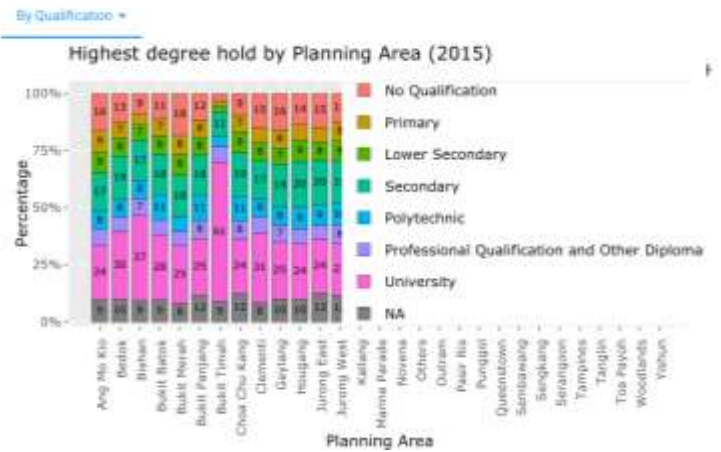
By Qualification ▾

Highest degree hold by Planning Area (2015)

H

100%
75%
50%
25%
0%

Percentage

| | No Qualification | Primary | Lower Secondary | Secondary | Polytechnic | Professional Qualification and Other Diploma | University | NA |
|---|---|---|---|---|---|---|---|---|
| Ang Mo Kio | 16 | 8 | 8 | 17 | 8 | | 24 | 9 |
| Bedok | 13 | 7 | 8 | 19 | 8 | | 30 | 10 |
| Bishan | 9 | 7 | 7 | 17 | 8 | 7 | 37 | 9 |
| Bukit Batok | 11 | 7 | 9 | 18 | 11 | | 28 | 9 |
| Bukit Merah | 16 | 8 | 8 | 18 | | | 29 | 8 |
| Bukit Panjang | 12 | 8 | 9 | 20 | 11 | 6 | 25 | 12 |
| Bukit Timah | | | | 11 | | | 61 | 9 |
| Choa Chu Kang | 9 | 7 | 9 | 19 | 11 | 6 | 34 | 12 |
| Clementi | 15 | 8 | 8 | 17 | 8 | | 31 | 8 |
| Geylang | 16 | 8 | 9 | 19 | 8 | 7 | 26 | 10 |
| Hougang | 14 | 7 | 9 | 19 | 8 | | 24 | 10 |
| Jurong East | 15 | 7 | 8 | 20 | 9 | | 24 | 12 |
| Jurong West | 1 | 8 | 9 | 20 | 9 | | 2 | 1 |

Ang Mo Kio, Bedok, Bishan, Bukit Batok, Bukit Merah, Bukit Panjang, Bukit Timah, Choa Chu Kang, Clementi, Geylang, Hougang, Jurong East, Jurong West, Kallang, Marina Parade, Novena, Others, Outram, Pasir Ris, Punggol, Queenstown, Sembawang, Sengkang, Serangoon, Tampines, Tanglin, Toa Payoh, Woodlands, Yishun

Planning Area